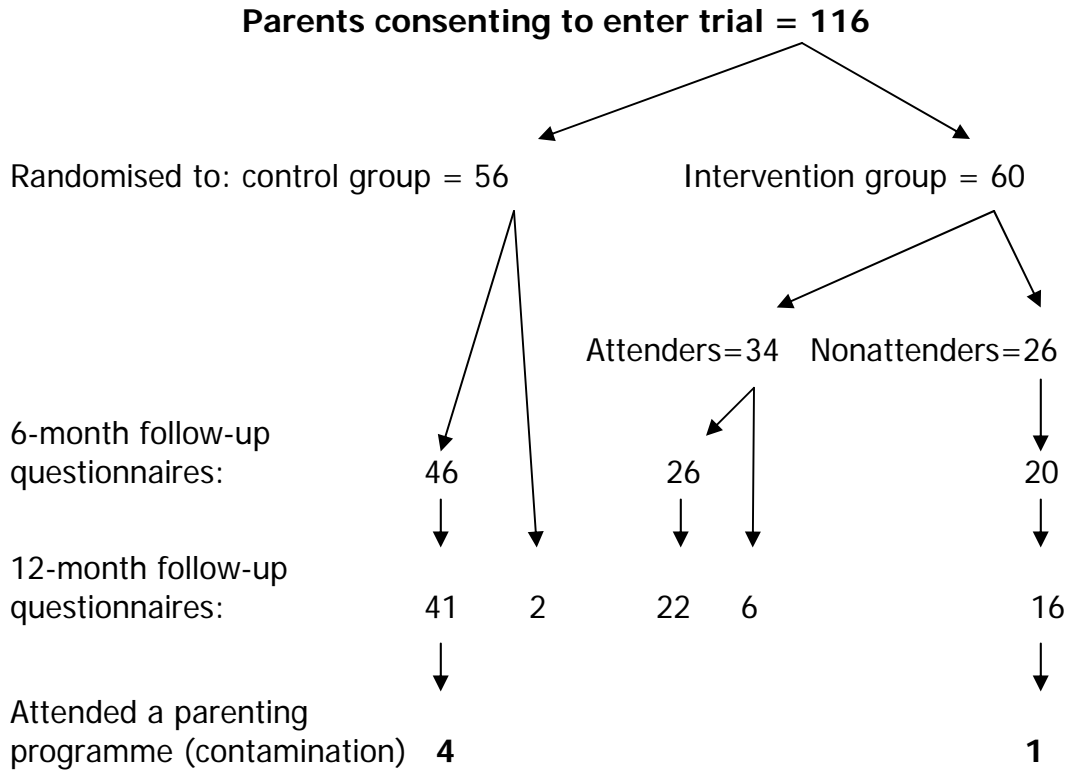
**Parents consenting to enter trial = 116**

Randomised to: control group = 56

Intervention group = 60

Attenders=34

Nonattenders=26

6-month follow-up questionnaires: 46 26 20

12-month follow-up questionnaires: 41 2 22 6 16

Attended a parenting programme (contamination) **4** **1**